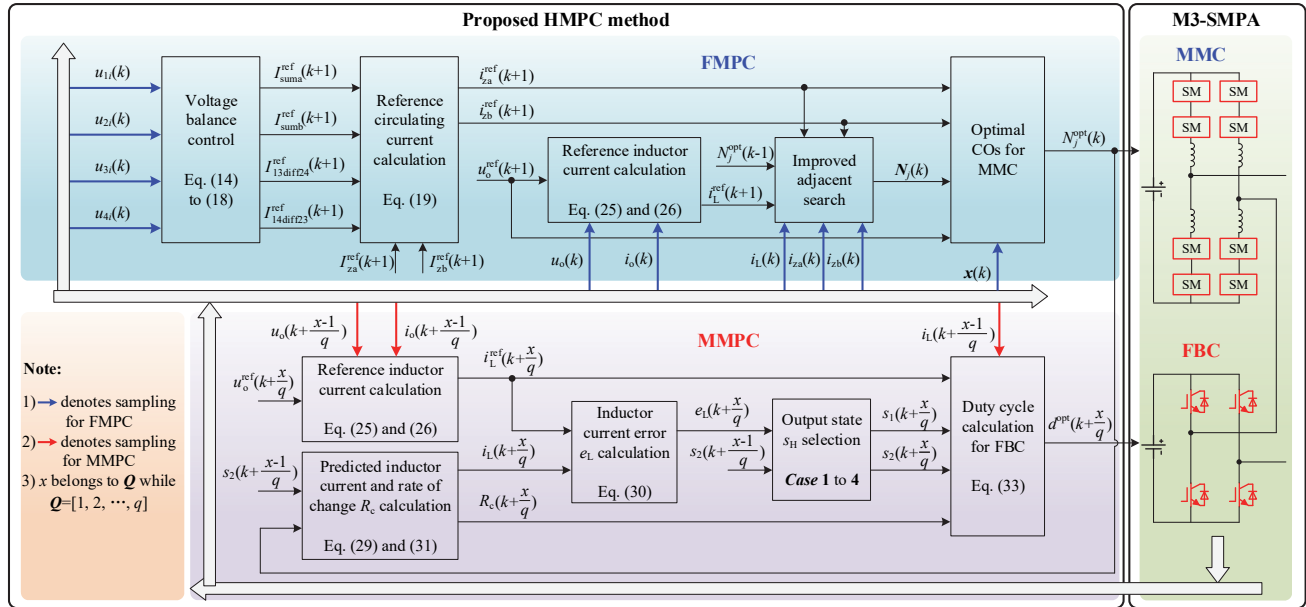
Proposed HMPC method

M3-SMPA

FMPC

MMC

$u_{1i}(k)$

$u_{2i}(k)$

$u_{3i}(k)$

$u_{4i}(k)$

Voltage balance control

Eq. (14) to (18)

$I_{suma}^{ref}(k+1)$

$I_{sumb}^{ref}(k+1)$

$I_{13diff24}^{ref}(k+1)$

$I_{14diff23}^{ref}(k+1)$

Reference circulating current calculation

Eq. (19)

$I_{za}^{ref}(k+1)$

$I_{zb}^{ref}(k+1)$

$i_{za}^{ref}(k+1)$

$i_{zb}^{ref}(k+1)$

$u_{o}^{ref}(k+1)$

Reference inductor current calculation

Eq. (25) and (26)

$N_j^{opt}(k\text{-}1)$

$i_{L}^{ref}(k+1)$

Improved adjacent search

$N_j(k)$

Optimal COs for MMC

$N_j^{opt}(k)$

$u_o(k)$

$i_o(k)$

$i_L(k)$

$i_{za}(k)$

$i_{zb}(k)$

$x(k)$

SM SM SM SM SM SM SM SM

MMPC

FBC

Note:

1) denotes sampling for FMPC

2) denotes sampling for MMPC

3) $x$ belongs to $Q$ while $Q$=[1, 2, ⋯, $q$]

$u_o(k+\frac{x\text{-}1}{q})$

$i_o(k+\frac{x\text{-}1}{q})$

$u_o^{ref}(k+\frac{x}{q})$

Reference inductor current calculation

Eq. (25) and (26)

$i_L^{ref}(k+\frac{x}{q})$

$s_2(k+\frac{x\text{-}1}{q})$

Predicted inductor current and rate of change $R_c$ calculation

Eq. (29) and (31)

$i_L(k+\frac{x}{q})$

$R_c(k+\frac{x}{q})$

Inductor current error $e_L$ calculation

Eq. (30)

$e_L(k+\frac{x}{q})$

$s_2(k+\frac{x\text{-}1}{q})$

Output state $s_H$ selection

Case 1 to 4

$s_1(k+\frac{x}{q})$

$s_2(k+\frac{x}{q})$

$i_L(k+\frac{x\text{-}1}{q})$

Duty cycle calculation for FBC

Eq. (33)

$d^{opt}(k+\frac{x}{q})$